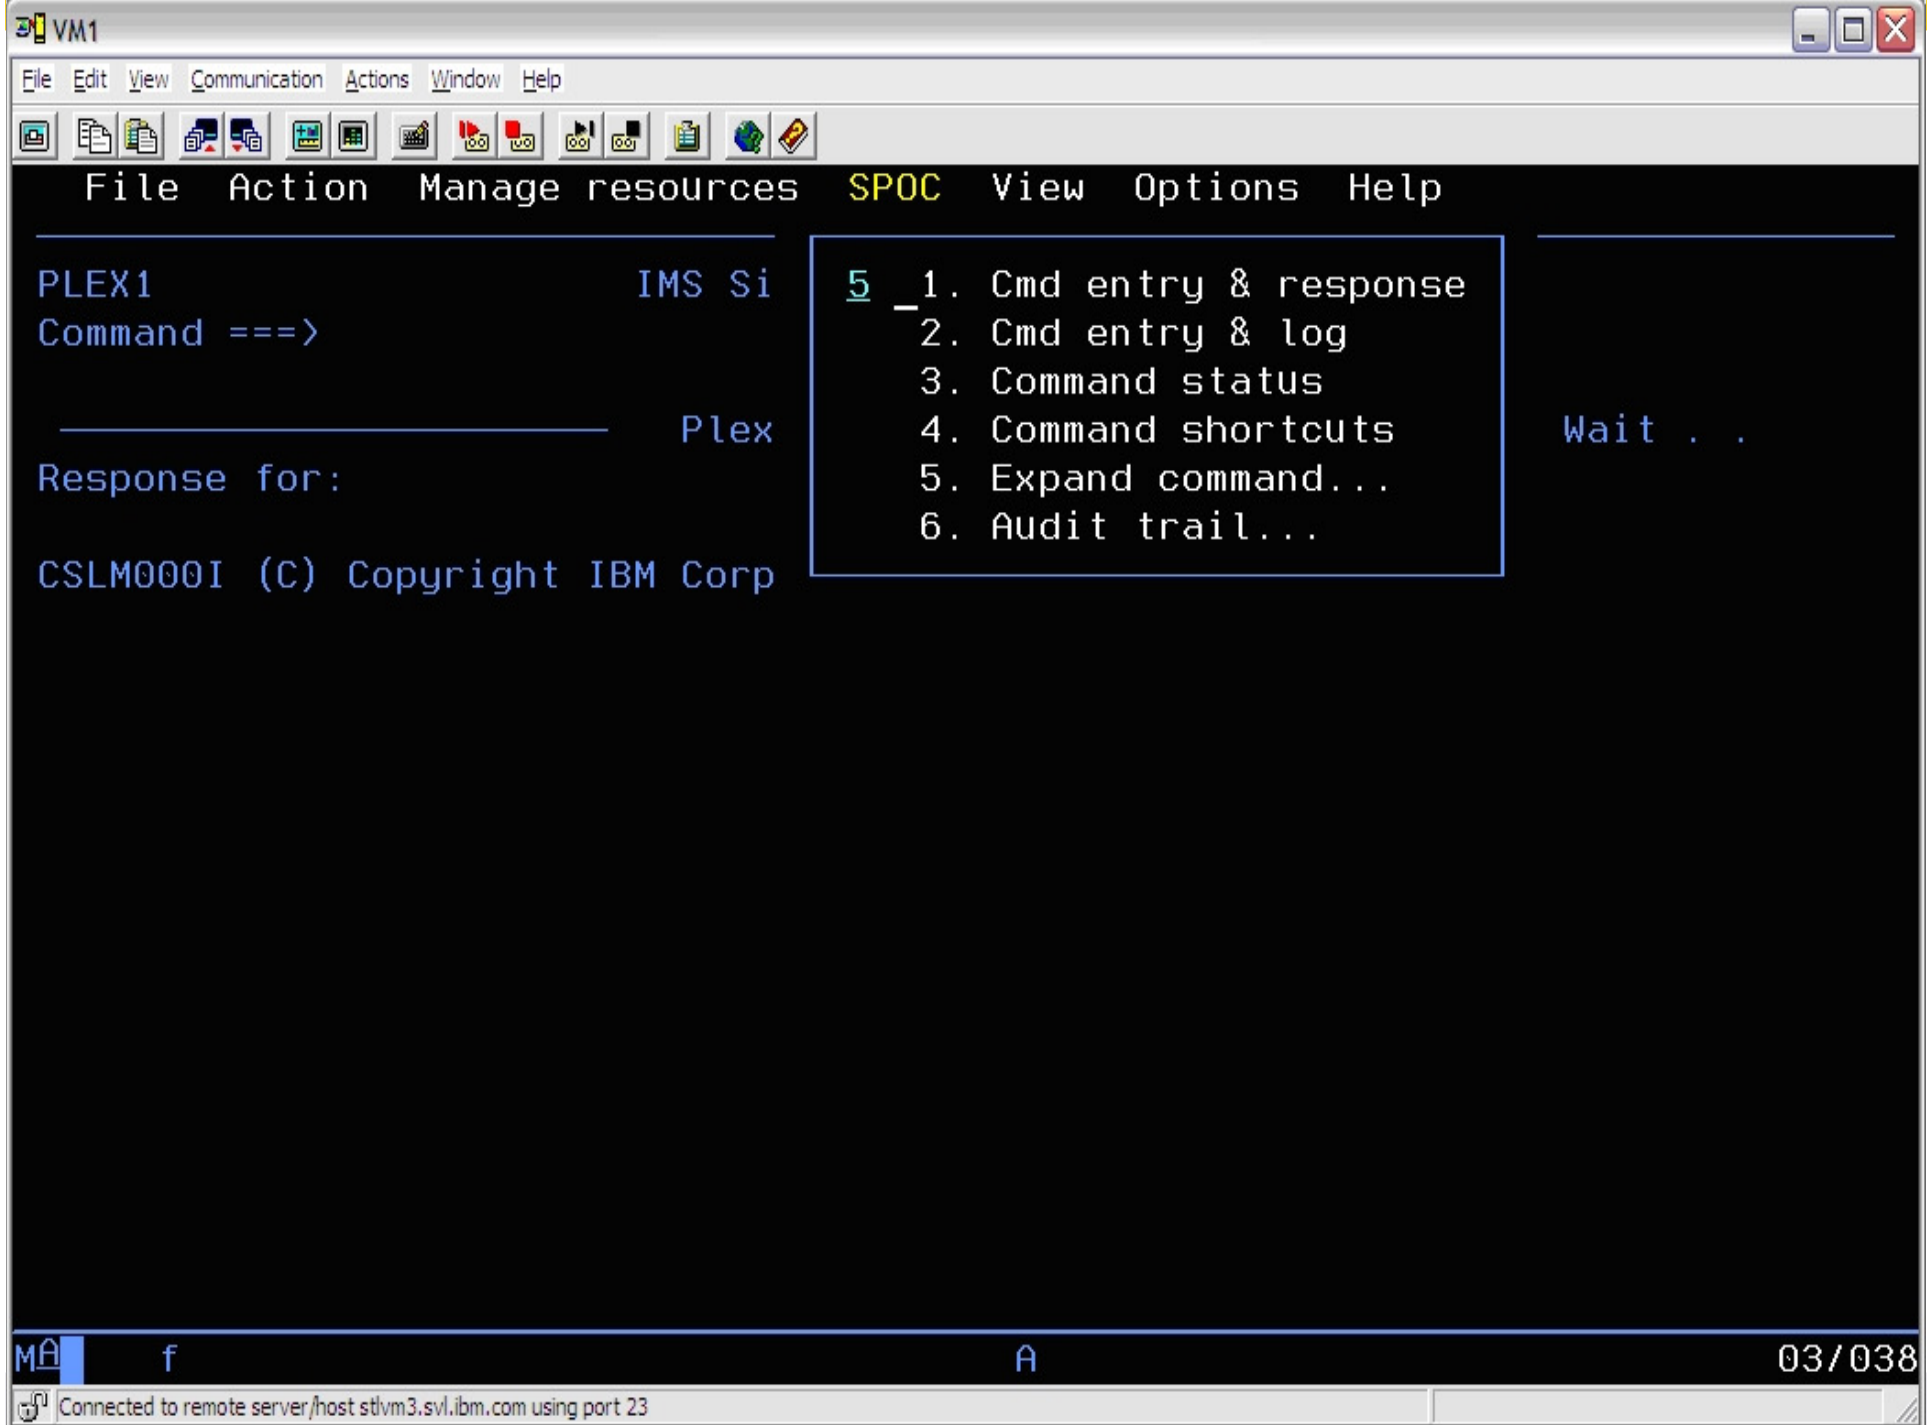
VM1

File Edit View Communication Actions Window Help

File Action Manage resources SPOC View Options Help

PLEX1 IMS Si
Command ===>

5 _1. Cmd entry & response
2. Cmd entry & log
3. Command status
4. Command shortcuts
5. Expand command...
6. Audit trail...

Plex

Wait . . .

Response for:

CSLM000I (C) Copyright IBM Corp

MA f A 03/038

Connected to remote server/host stlvm3.svl.ibm.com using port 23